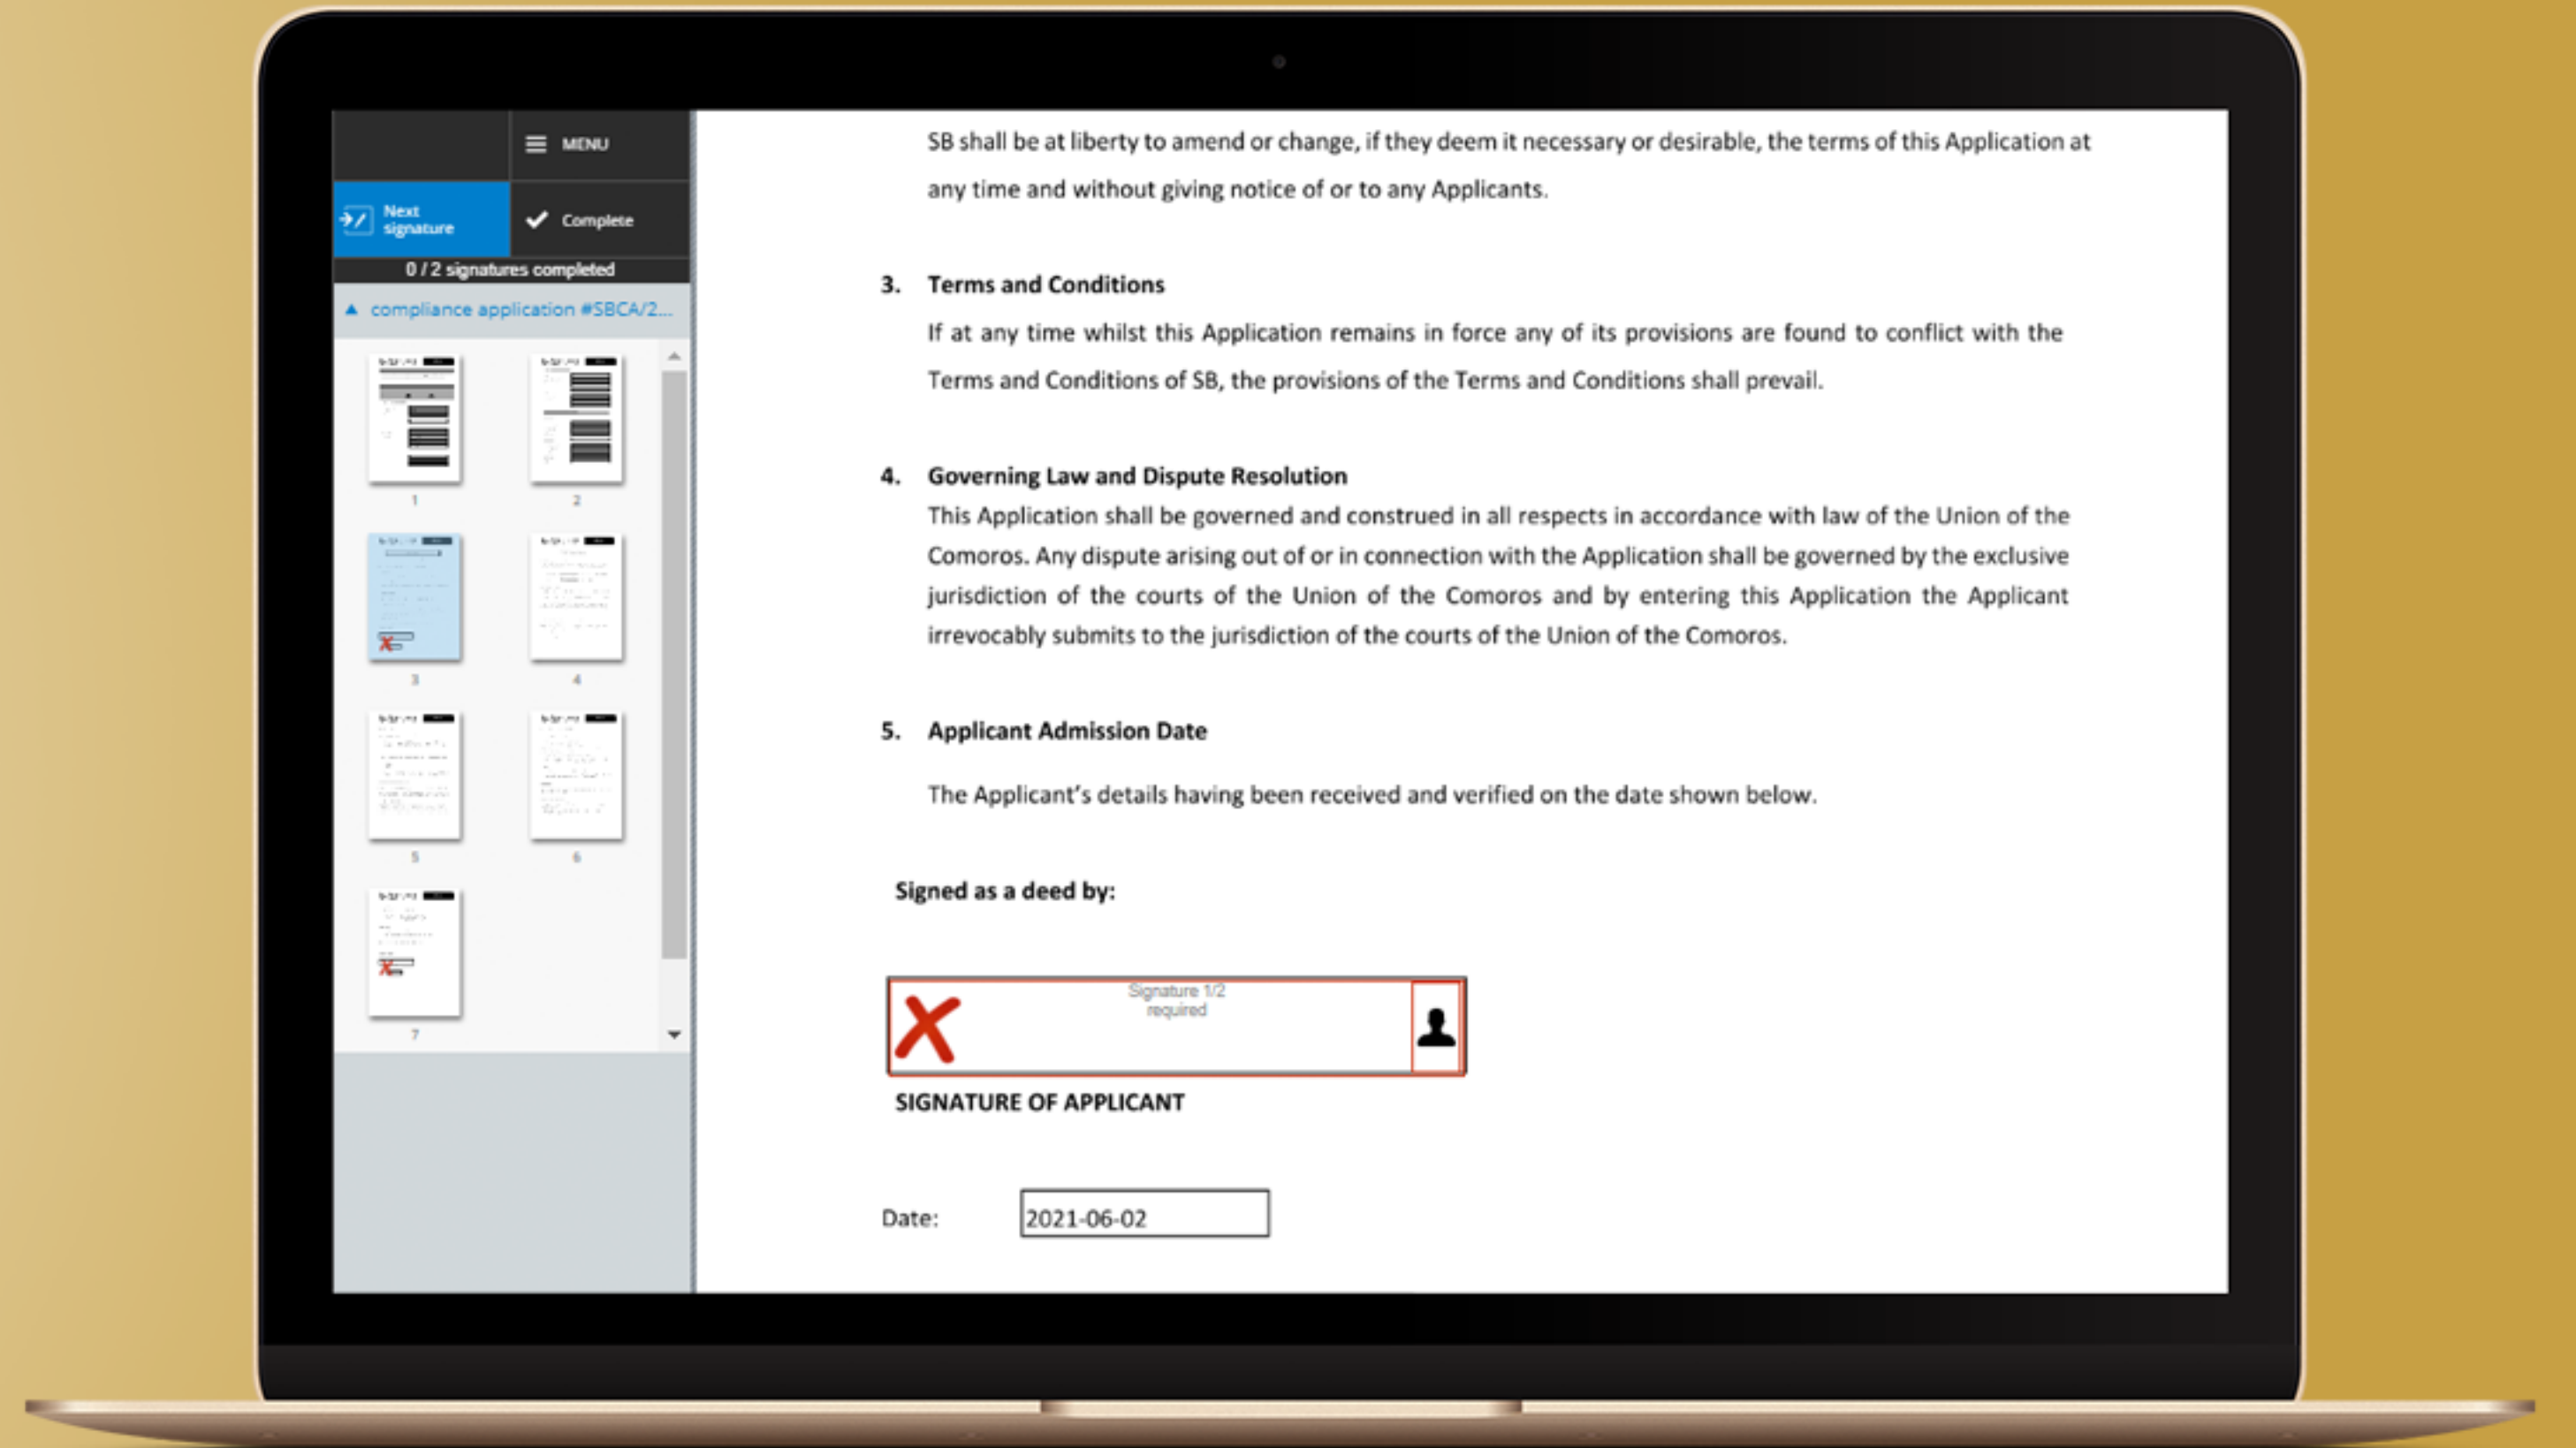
MENU

Next signature

Complete

0 / 2 signatures completed

compliance application #SBCA/2...

1

2

3

4

5

6

7

SB shall be at liberty to amend or change, if they deem it necessary or desirable, the terms of this Application at any time and without giving notice of or to any Applicants.

3. Terms and Conditions

If at any time whilst this Application remains in force any of its provisions are found to conflict with the Terms and Conditions of SB, the provisions of the Terms and Conditions shall prevail.

4. Governing Law and Dispute Resolution

This Application shall be governed and construed in all respects in accordance with law of the Union of the Comoros. Any dispute arising out of or in connection with the Application shall be governed by the exclusive jurisdiction of the courts of the Union of the Comoros and by entering this Application the Applicant irrevocably submits to the jurisdiction of the courts of the Union of the Comoros.

5. Applicant Admission Date

The Applicant's details having been received and verified on the date shown below.

Signed as a deed by:

X

Signature 1/2 required

SIGNATURE OF APPLICANT

Date: 2021-06-02